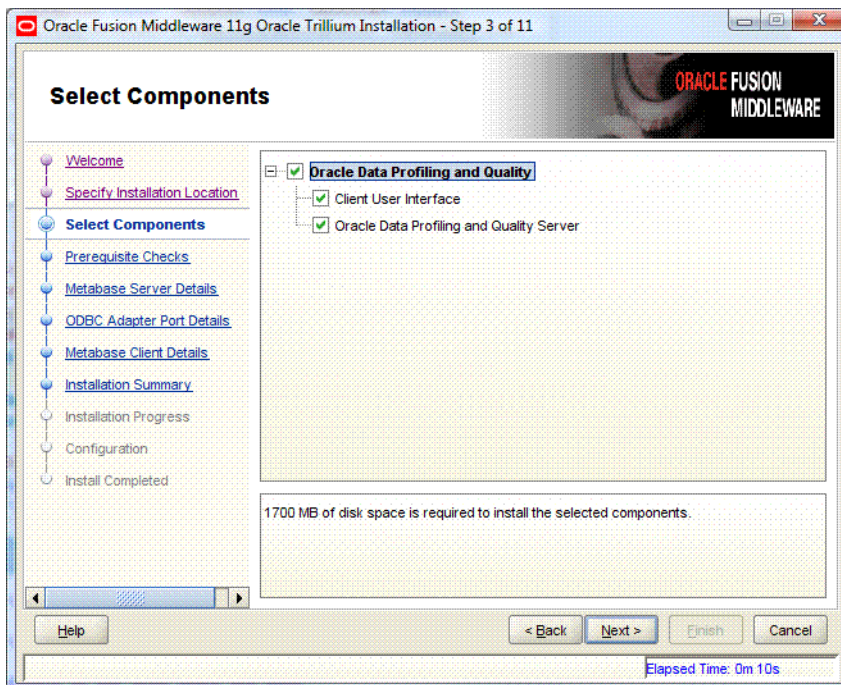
Oracle Fusion Middleware 11g Oracle Trillium Installation - Step 3 of 11

Select Components

ORACLE FUSION MIDDLEWARE

Welcome
Specify Installation Location
Select Components
Prerequisite Checks
Metabase Server Details
ODBC Adapter Port Details
Metabase Client Details
Installation Summary
Installation Progress
Configuration
Install Completed

Oracle Data Profiling and Quality
Client User Interface
Oracle Data Profiling and Quality Server

1700 MB of disk space is required to install the selected components.

Help
< Back
Next >
Finish
Cancel

Elapsed Time: 0m 10s